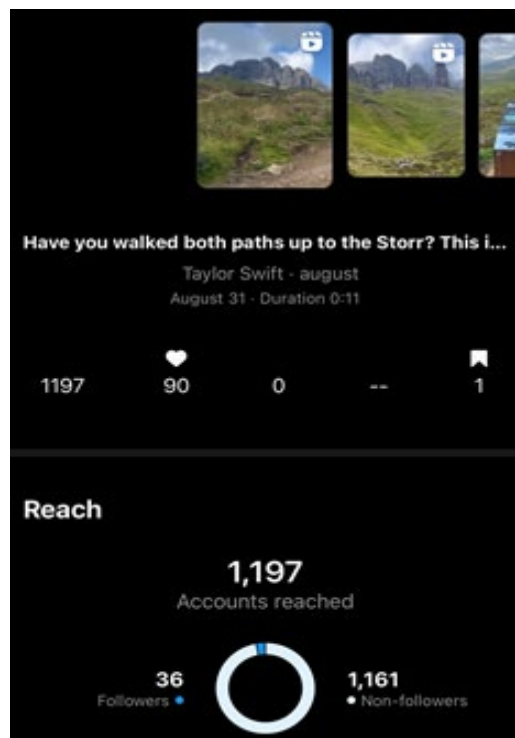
Have you walked both paths up to the Storr? This i...

Taylor Swift · august

August 31 · Duration 0:11

| 1197 | 90 | 0 | -- | 1 |
|---|---|---|---|---|

Reach

1,197

Accounts reached

36

Followers

1,161

Non-followers